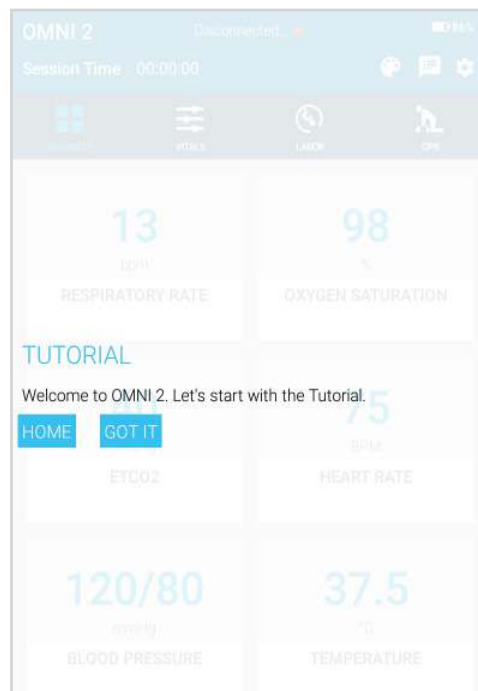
OMNI 2
Disconnected...
Session Time 00:00:00

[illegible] VITALS LABOR CPR

13
bpm
RESPIRATORY RATE

98
%
OXYGEN SATURATION

TUTORIAL
Welcome to OMNI 2. Let's start with the Tutorial.
HOME GOT IT

40
ETCO2

75
BPM
HEART RATE

120/80
mmHg
BLOOD PRESSURE

37.5
°C
TEMPERATURE